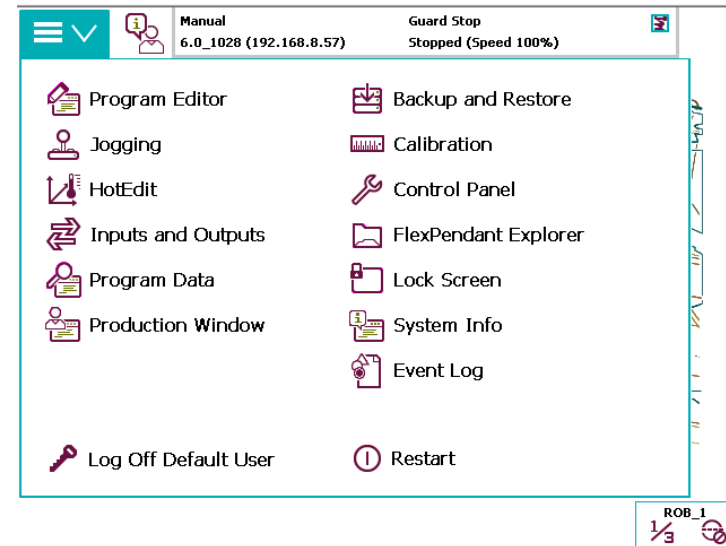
Manual
6.0_1028 (192.168.8.57)

Guard Stop
Stopped (Speed 100%)

Program Editor
Jogging
HotEdit
Inputs and Outputs
Program Data
Production Window

Backup and Restore
Calibration
Control Panel
FlexPendant Explorer
Lock Screen
System Info
Event Log

Log Off Default User

Restart

ROB_1
$\frac{1}{3}$